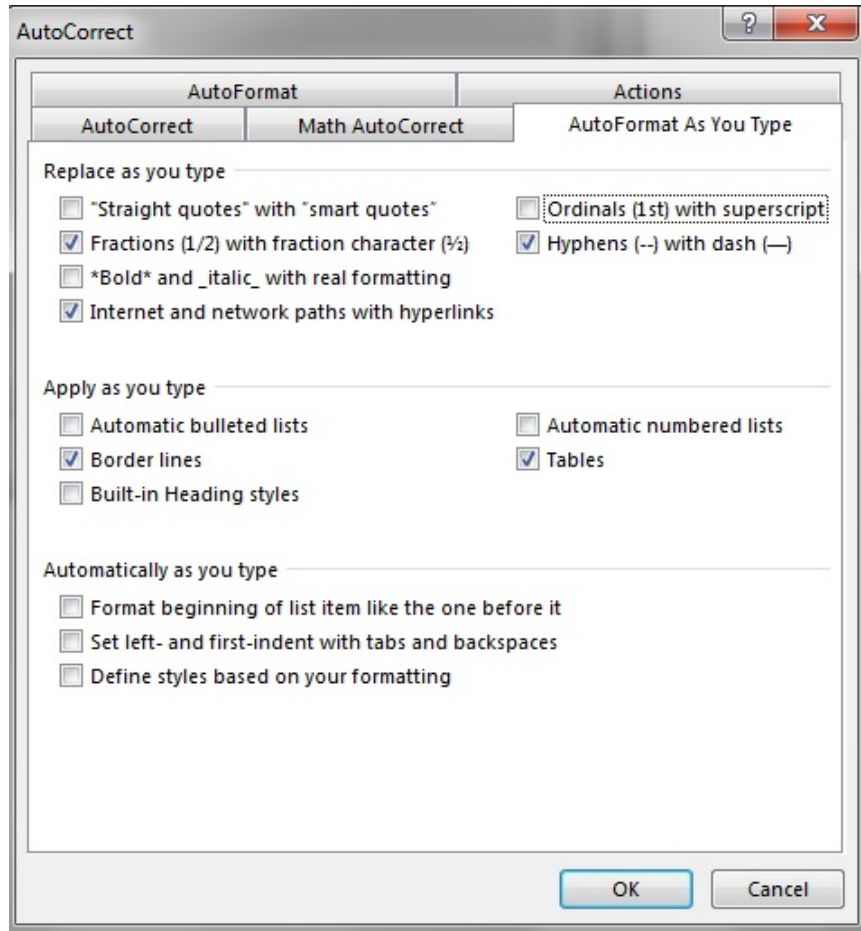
AutoCorrect

? X

AutoFormat | Actions

AutoCorrect | Math AutoCorrect | AutoFormat As You Type

Replace as you type

"Straight quotes" with "smart quotes"

Ordinals (1st) with superscript

Fractions (1/2) with fraction character (½)

Hyphens (--) with dash (—)

*Bold* and _italic_ with real formatting

Internet and network paths with hyperlinks

Apply as you type

Automatic bulleted lists

Automatic numbered lists

Border lines

Tables

Built-in Heading styles

Automatically as you type

Format beginning of list item like the one before it

Set left- and first-indent with tabs and backspaces

Define styles based on your formatting

OK

Cancel